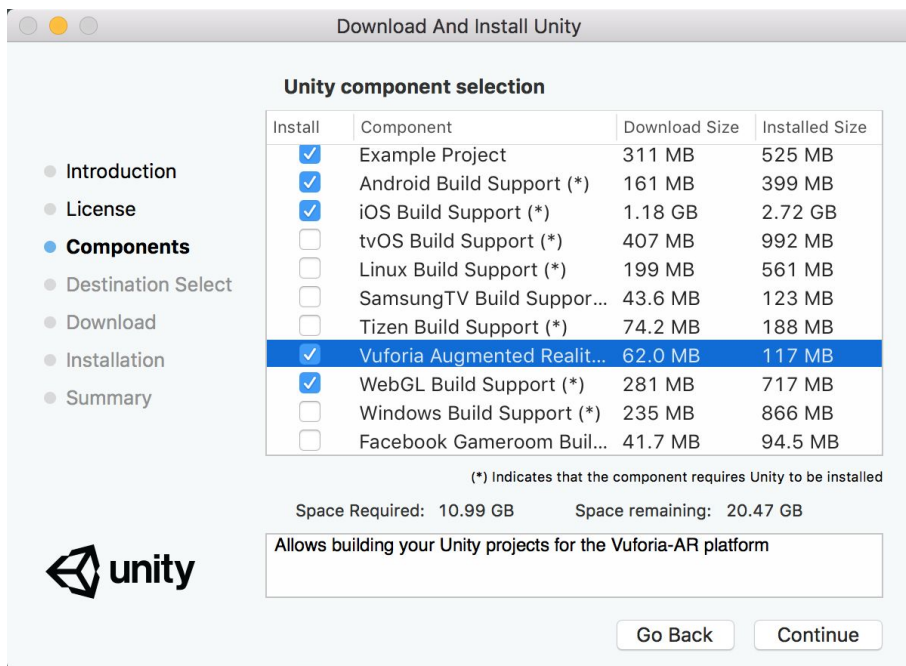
Download And Install Unity

Introduction
License
Components
Destination Select
Download
Installation
Summary

Unity component selection

| Install | Component | Download Size | Installed Size |
|---|---|---|---|
| ☑ | Example Project | 311 MB | 525 MB |
| ☑ | Android Build Support (*) | 161 MB | 399 MB |
| ☑ | iOS Build Support (*) | 1.18 GB | 2.72 GB |
| ☐ | tvOS Build Support (*) | 407 MB | 992 MB |
| ☐ | Linux Build Support (*) | 199 MB | 561 MB |
| ☐ | SamsungTV Build Suppor... | 43.6 MB | 123 MB |
| ☐ | Tizen Build Support (*) | 74.2 MB | 188 MB |
| ☑ | Vuforia Augmented Realit... | 62.0 MB | 117 MB |
| ☑ | WebGL Build Support (*) | 281 MB | 717 MB |
| ☐ | Windows Build Support (*) | 235 MB | 866 MB |
| ☐ | Facebook Gameroom Buil... | 41.7 MB | 94.5 MB |

(*) Indicates that the component requires Unity to be installed

Space Required: 10.99 GB Space remaining: 20.47 GB

Allows building your Unity projects for the Vuforia-AR platform

unity

Go Back Continue